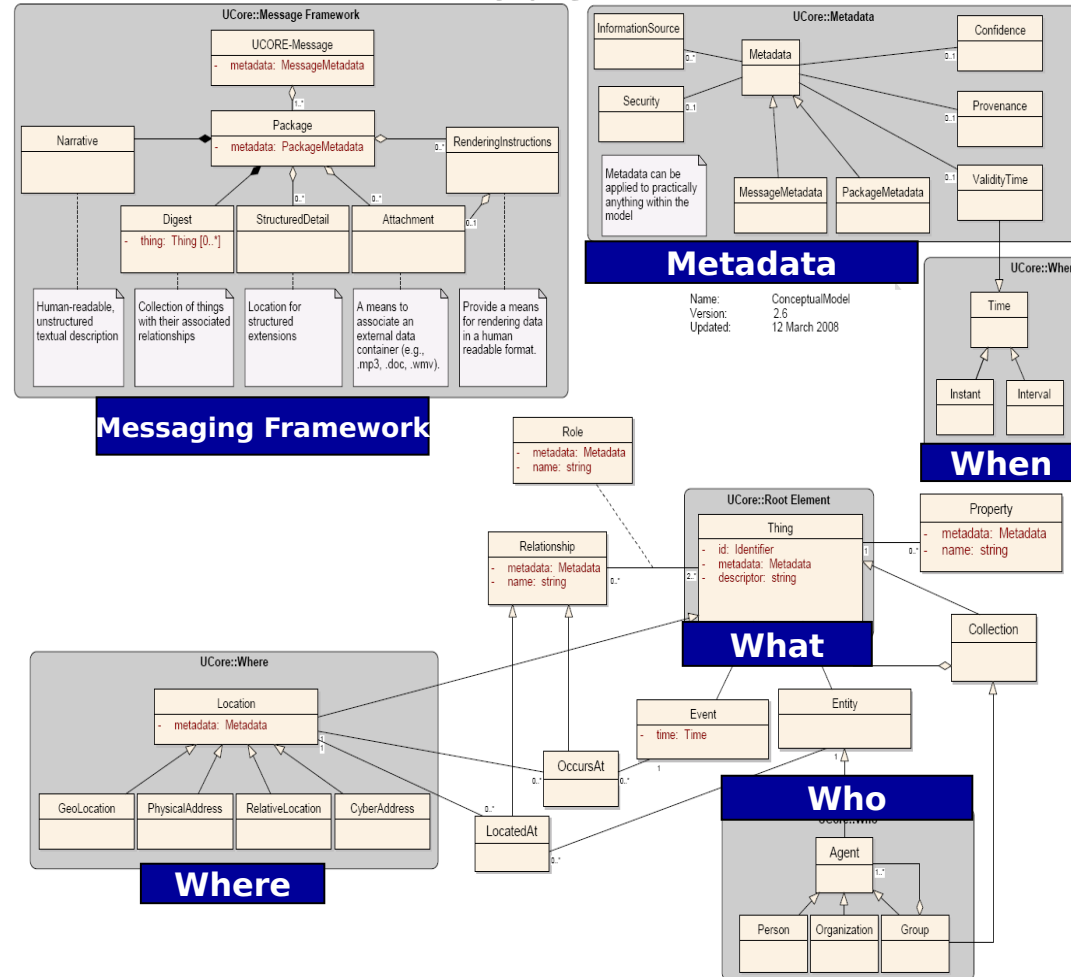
UCore::Message Framework

UCORE-Message
- metadata: MessageMetadata

1..*

Package
- metadata: PackageMetadata

Narrative

RenderingInstructions

0..*

0..*

0..*

0..1

Digest
- thing: Thing [0..*]

StructuredDetail

Attachment

Human-readable, unstructured textual description

Collection of things with their associated relationships

Location for structured extensions

A means to associate an external data container (e.g., .mp3, .doc, .wmv).

Provide a means for rendering data in a human readable format.

Messaging Framework

UCore::Metadata

InformationSource

0..*

Metadata

Confidence

0..1

Security

0..1

Provenance

0..1

Metadata can be applied to practically anything within the model

MessageMetadata

PackageMetadata

ValidityTime

0..1

Metadata

Name: ConceptualModel
Version: 2.6
Updated: 12 March 2008

UCore::Wher

Time

Instant

Interval

When

Role
- metadata: Metadata
- name: string

UCore::Root Element

Thing
- id: Identifier
- metadata: Metadata
- descriptor: string

Property
- metadata: Metadata
- name: string

1

0..*

Relationship
- metadata: Metadata
- name: string

0..*

2..*

What

Collection

UCore::Where

Location
- metadata: Metadata

1
1

GeoLocation

PhysicalAddress

RelativeLocation

CyberAddress

Event
- time: Time

Entity

OccursAt

0..*

0..*

1

0..*

LocatedAt

0..*

1

Who

UCore::Who

Agent

1..*

Person

Organization

Group

Where